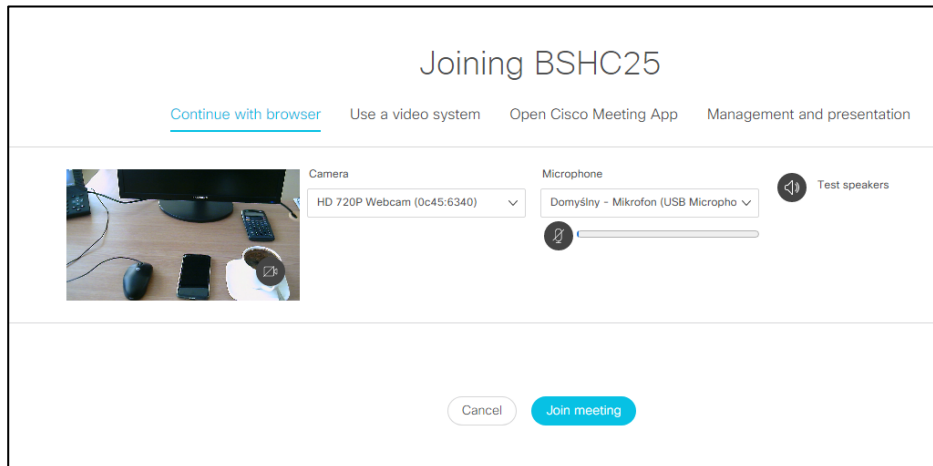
Joining BSHC25

Continue with browser Use a video system Open Cisco Meeting App Management and presentation

Camera
HD 720P Webcam (0c45:6340)

Microphone
Domyślny - Mikrofon (USB Micropho

Test speakers

Cancel Join meeting